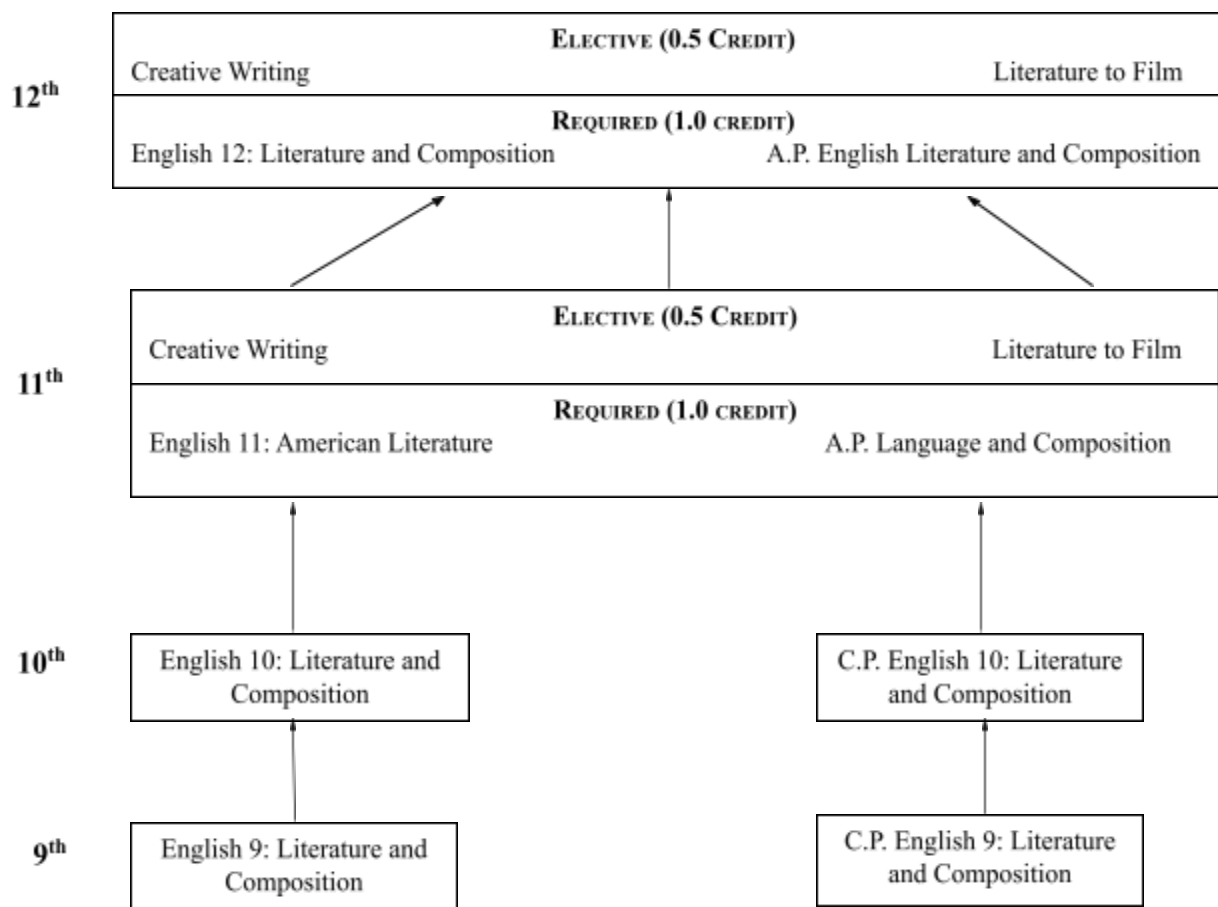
$12^{th}$

Elective (0.5 Credit)

Creative Writing

Literature to Film

Required (1.0 credit)

English 12: Literature and Composition

A.P. English Literature and Composition

$11^{th}$

Elective (0.5 Credit)

Creative Writing

Literature to Film

Required (1.0 credit)

English 11: American Literature

A.P. Language and Composition

$10^{th}$

English 10: Literature and Composition

C.P. English 10: Literature and Composition

$9^{th}$

English 9: Literature and Composition

C.P. English 9: Literature and Composition